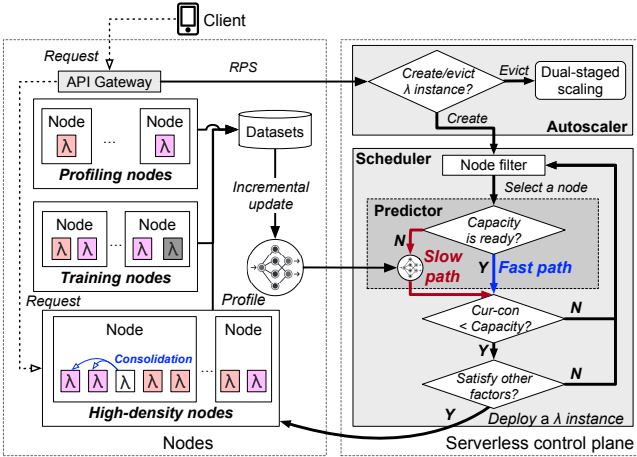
Client

Request

API Gateway

RPS

Create/evict λ instance?

Evict

Dual-staged scaling

Create

Autoscaler

Node λ ... Node λ

Profiling nodes

Datasets

Incremental update

Node λ λ ... Node λ λ

Training nodes

Profile

Request

Scheduler

Node filter

Select a node

Predictor

Capacity is ready?

N

Slow path

Y

Fast path

Cur-con < Capacity?

N

Y

Satisfy other factors?

N

Y

Deploy a λ instance

Node

Consolidation

λ λ λ λ λ ... Node λ λ

High-density nodes

Nodes

Serverless control plane